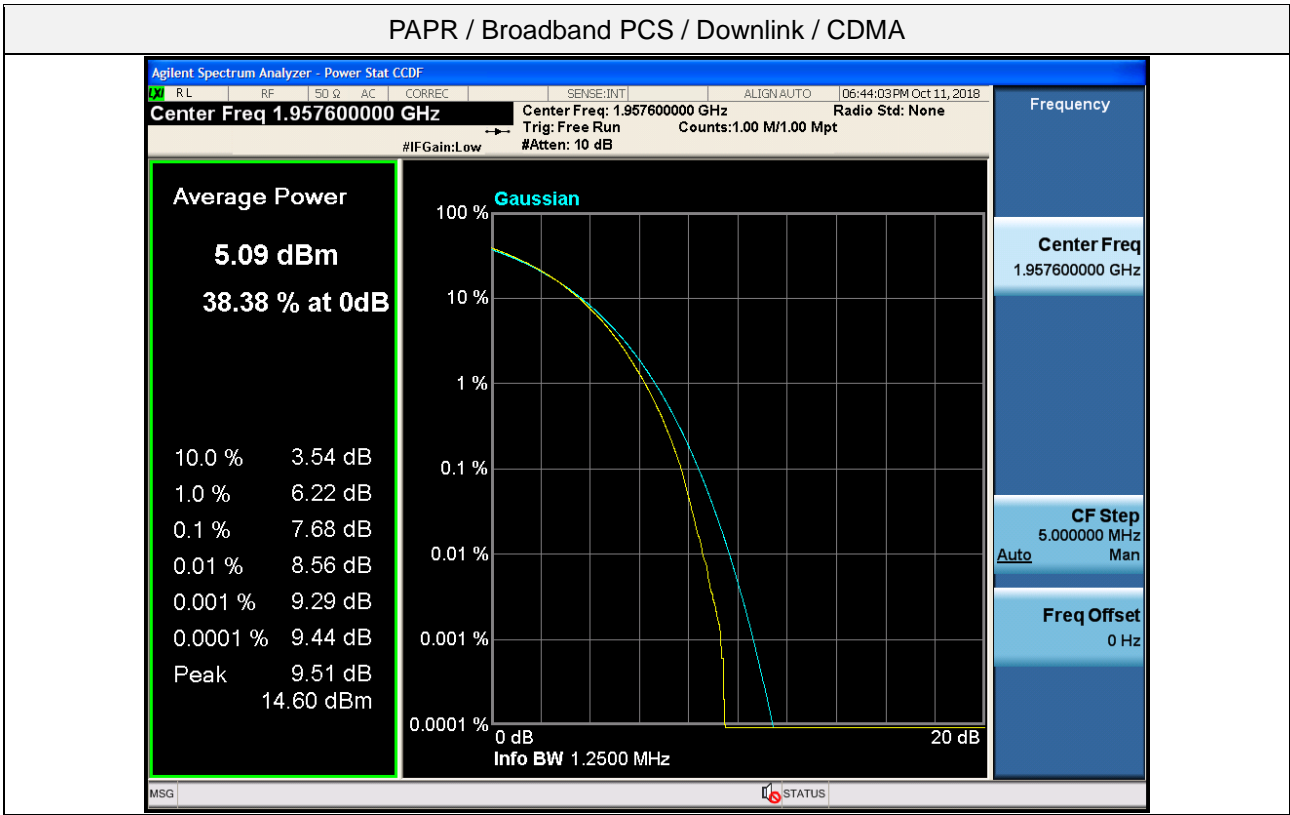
PAPR / Broadband PCS / Downlink / CDMA

Agilent Spectrum Analyzer - Power Stat CCDF

LXI RL | RF | 50 Ω AC | CORREC | SENSE:INT | ALIGN AUTO | 06:44:03 PM Oct 11, 2018

Center Freq 1.957600000 GHz

Center Freq: 1.957600000 GHz
Trig: Free Run
#Atten: 10 dB

Counts:1.00 M/1.00 Mpt

Radio Std: None

#IFGain:Low

Frequency

Average Power

5.09 dBm

38.38 % at 0dB

| | |
|---|---|
| 10.0 % | 3.54 dB |
| 1.0 % | 6.22 dB |
| 0.1 % | 7.68 dB |
| 0.01 % | 8.56 dB |
| 0.001 % | 9.29 dB |
| 0.0001 % | 9.44 dB |
| Peak | 9.51 dB |
| | 14.60 dBm |

Gaussian

100 %

10 %

1 %

0.1 %

0.01 %

0.001 %

0.0001 %

0 dB

20 dB

Info BW 1.2500 MHz

Center Freq
1.957600000 GHz

CF Step
5.000000 MHz
Auto Man

Freq Offset
0 Hz

MSG

STATUS